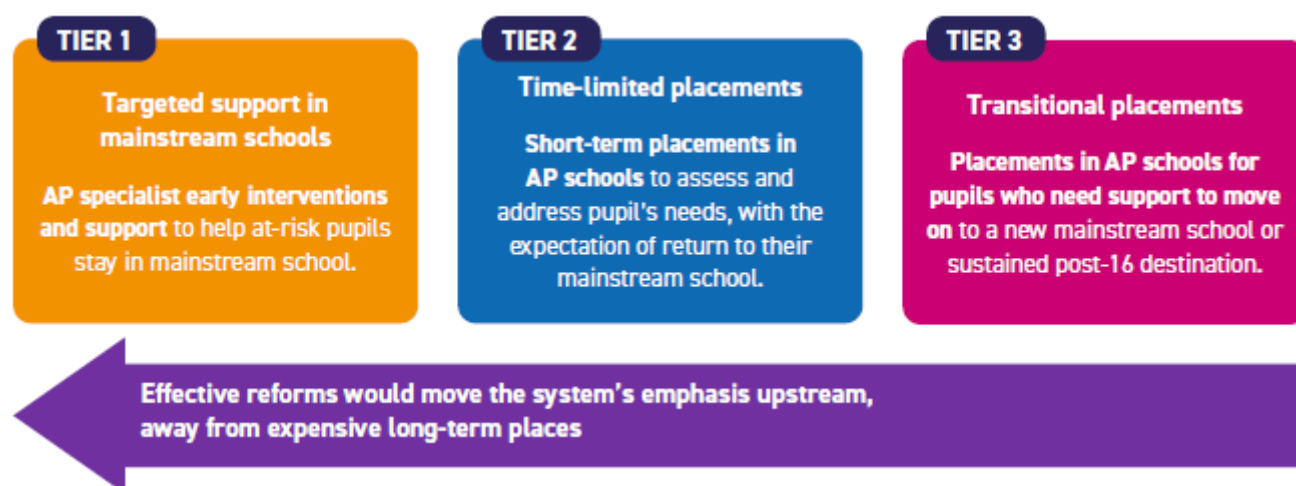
TIER 1

Targeted support in mainstream schools

AP specialist early interventions and support to help at-risk pupils stay in mainstream school.

TIER 2

Time-limited placements

Short-term placements in AP schools to assess and address pupil's needs, with the expectation of return to their mainstream school.

TIER 3

Transitional placements

Placements in AP schools for pupils who need support to move on to a new mainstream school or sustained post-16 destination.

Effective reforms would move the system's emphasis upstream, away from expensive long-term places